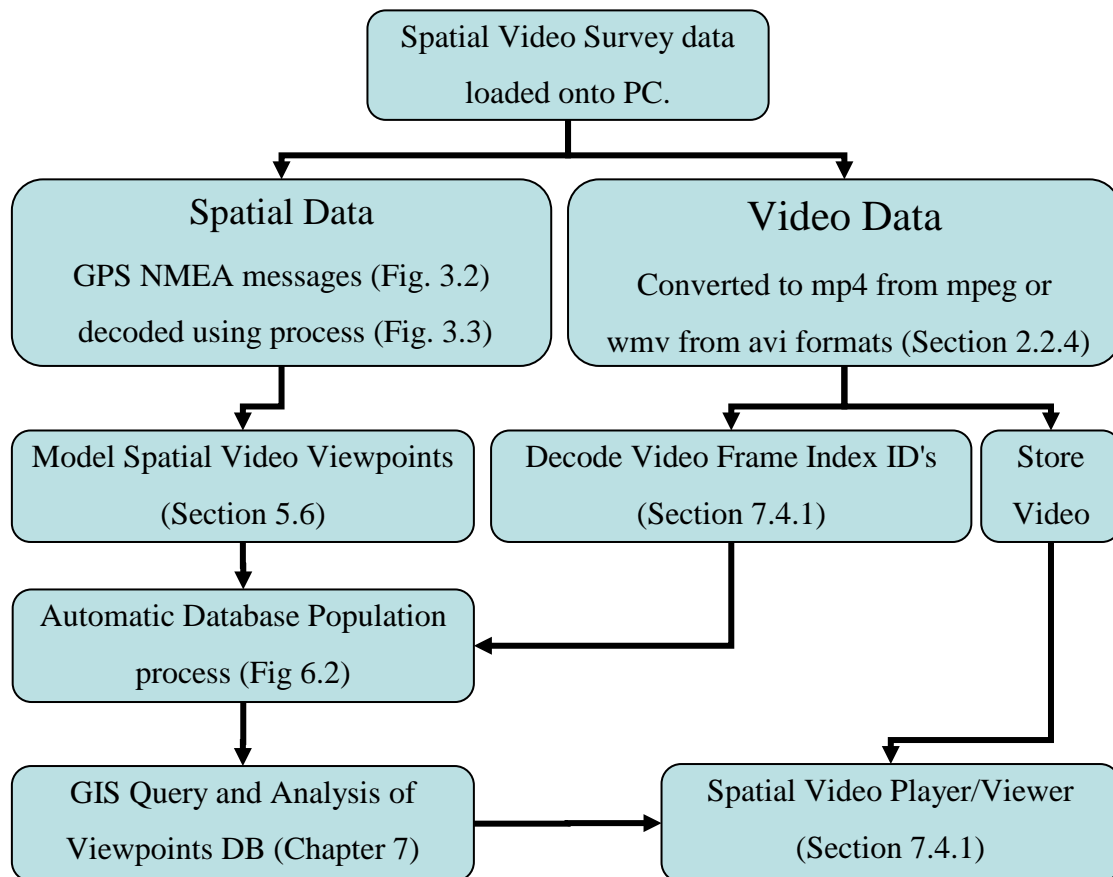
Spatial Video Survey data loaded onto PC.

Spatial Data
GPS NMEA messages (Fig. 3.2) decoded using process (Fig. 3.3)

Video Data
Converted to mp4 from mpeg or wmv from avi formats (Section 2.2.4)

Model Spatial Video Viewpoints (Section 5.6)

Decode Video Frame Index ID's (Section 7.4.1)

Store Video

Automatic Database Population process (Fig 6.2)

GIS Query and Analysis of Viewpoints DB (Chapter 7)

Spatial Video Player/Viewer (Section 7.4.1)